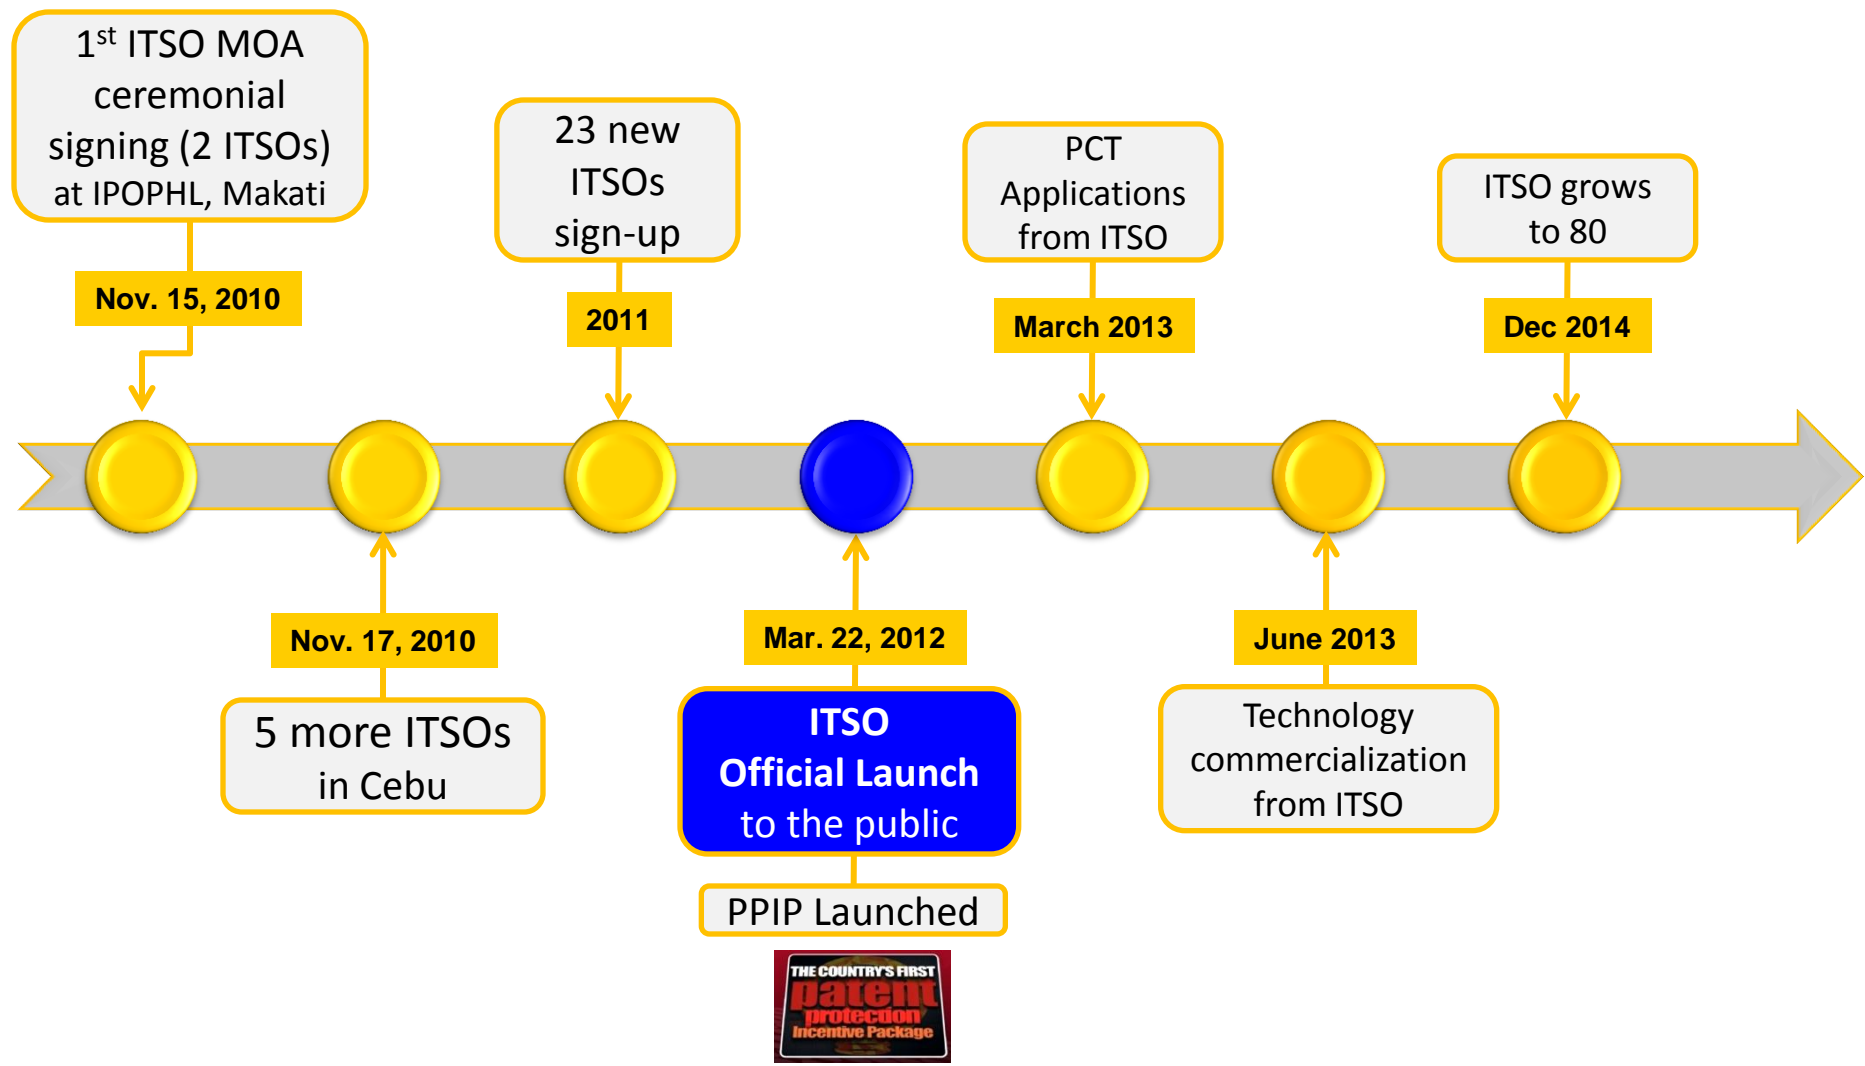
1$^{st}$ ITSO MOA ceremonial signing (2 ITSOs) at IPOPHL, Makati

Nov. 15, 2010

23 new ITSOs sign-up

2011

PCT Applications from ITSO

March 2013

ITSO grows to 80

Dec 2014

Nov. 17, 2010

5 more ITSOs in Cebu

Mar. 22, 2012

ITSO Official Launch to the public

PPIP Launched

THE COUNTRY'S FIRST patent protection Incentive Package

June 2013

Technology commercialization from ITSO